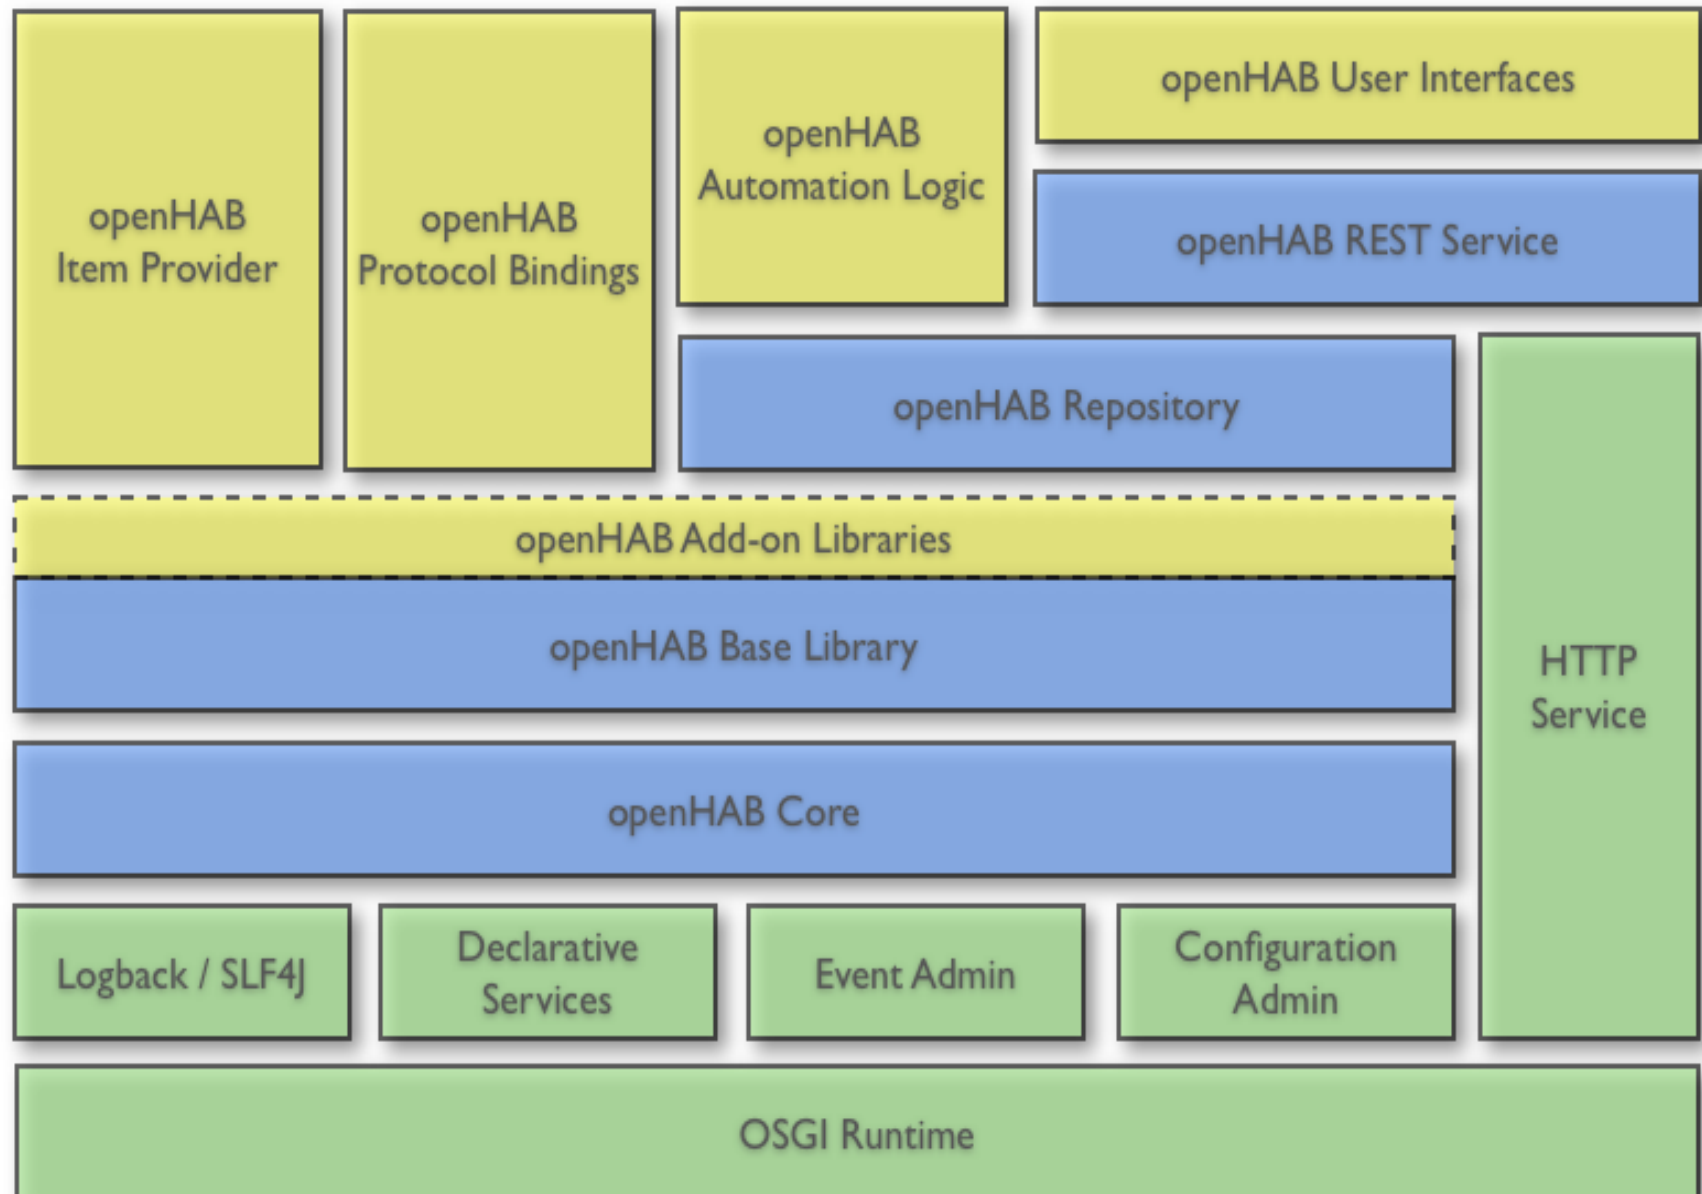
openHAB Item Provider

openHAB Protocol Bindings

openHAB Automation Logic

openHAB User Interfaces

openHAB REST Service

openHAB Repository

openHAB Add-on Libraries

openHAB Base Library

HTTP Service

openHAB Core

Logback / SLF4J

Declarative Services

Event Admin

Configuration Admin

OSGI Runtime